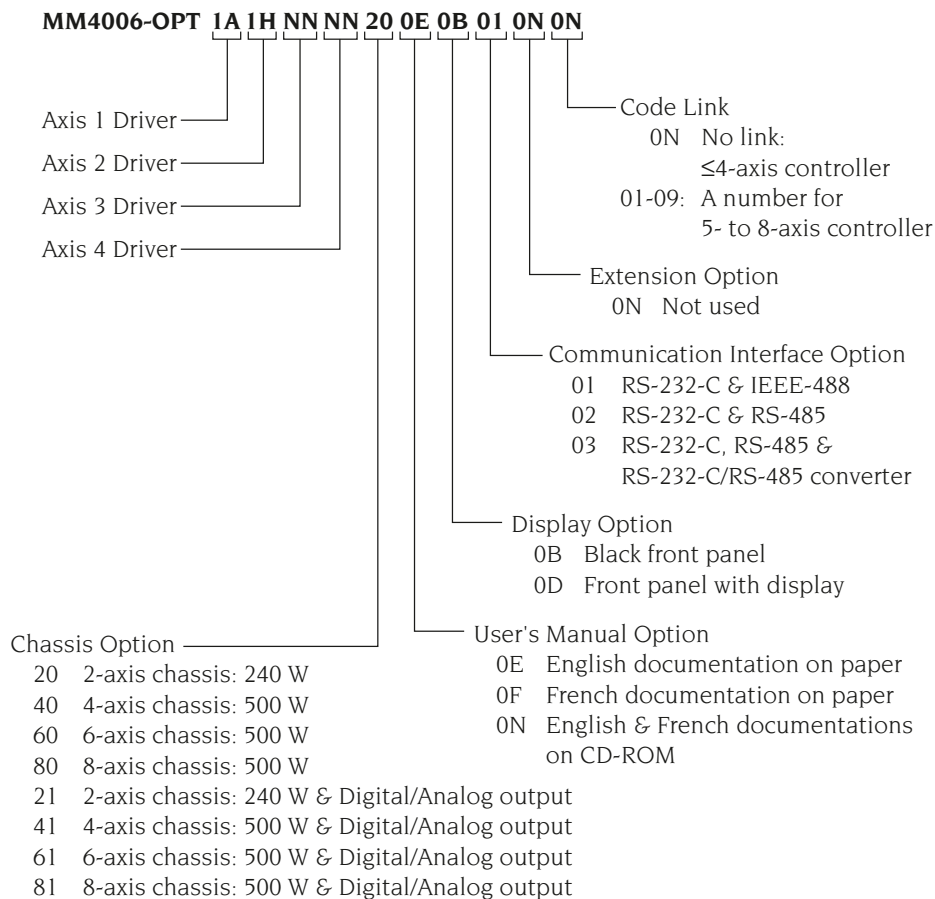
MM4006-OPT 1A 1H NN NN 20 0E 0B 01 0N 0N

Axis 1 Driver
Axis 2 Driver
Axis 3 Driver
Axis 4 Driver

Code Link
0N No link: ≤4-axis controller
01-09: A number for 5- to 8-axis controller

Extension Option
0N Not used

Communication Interface Option
01 RS-232-C & IEEE-488
02 RS-232-C & RS-485
03 RS-232-C, RS-485 & RS-232-C/RS-485 converter

Display Option
0B Black front panel
0D Front panel with display

Chassis Option
20 2-axis chassis: 240 W
40 4-axis chassis: 500 W
60 6-axis chassis: 500 W
80 8-axis chassis: 500 W
21 2-axis chassis: 240 W & Digital/Analog output
41 4-axis chassis: 500 W & Digital/Analog output
61 6-axis chassis: 500 W & Digital/Analog output
81 8-axis chassis: 500 W & Digital/Analog output

User's Manual Option
0E English documentation on paper
0F French documentation on paper
0N English & French documentations on CD-ROM